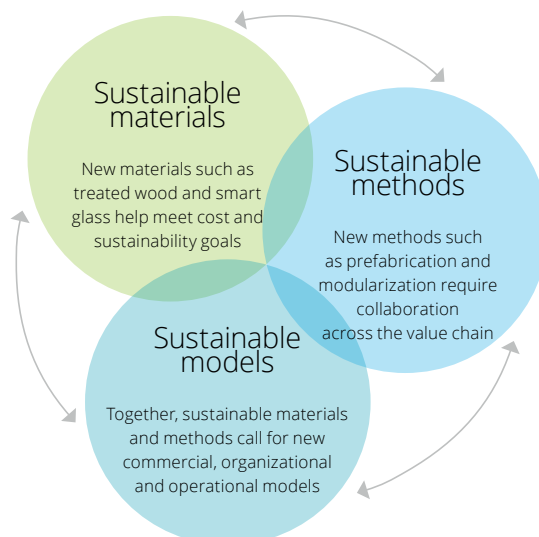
Sustainable materials

New materials such as treated wood and smart glass help meet cost and sustainability goals

Sustainable methods

New methods such as prefabrication and modularization require collaboration across the value chain

Sustainable models

Together, sustainable materials and methods call for new commercial, organizational and operational models